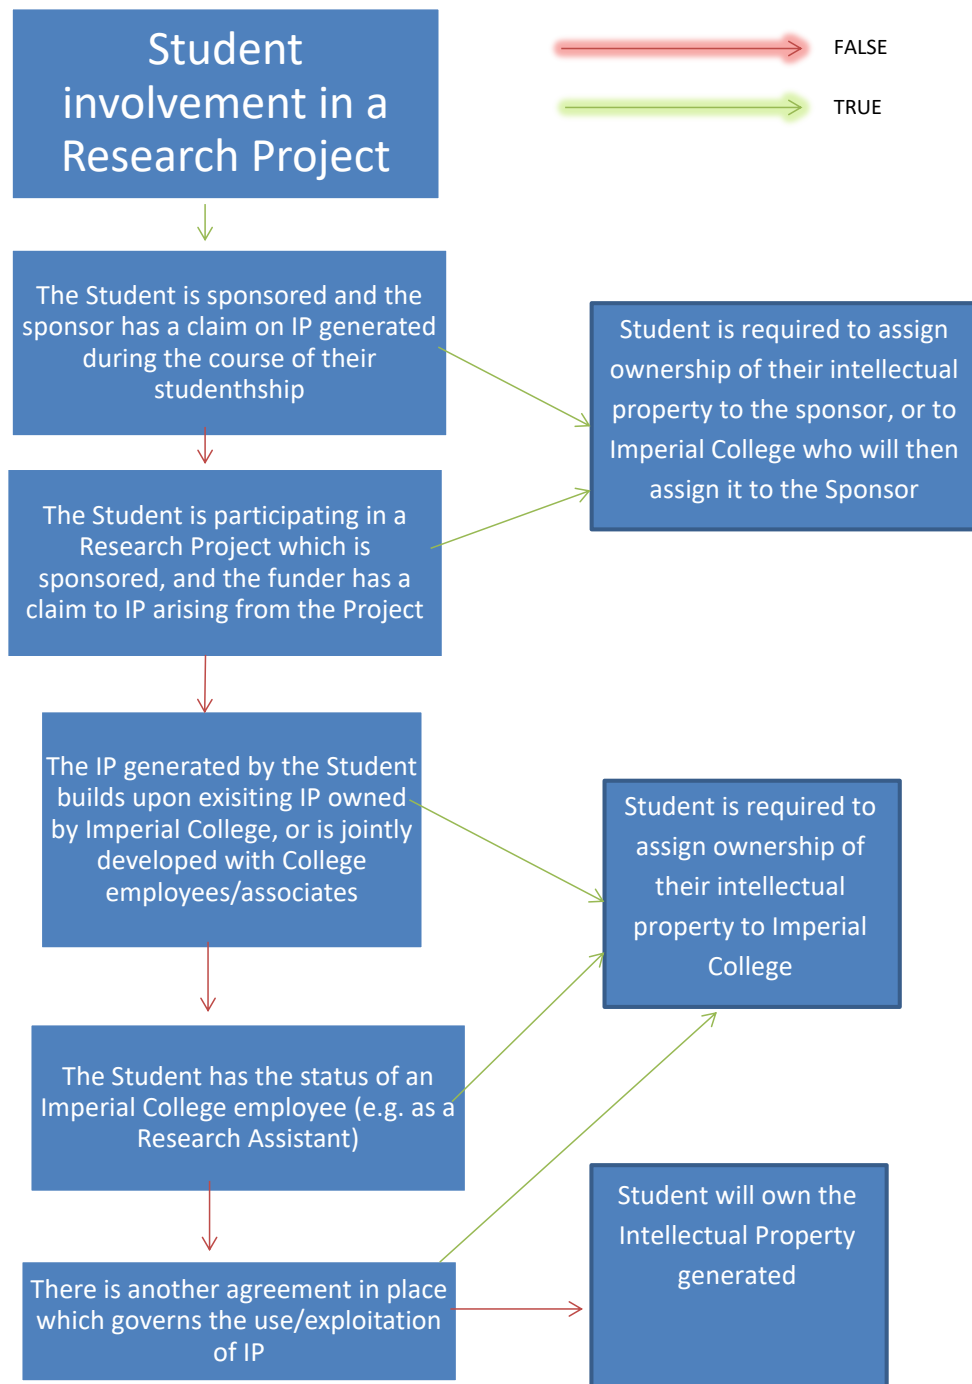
Student involvement in a Research Project

FALSE

TRUE

The Student is sponsored and the sponsor has a claim on IP generated during the course of their studenthship

Student is required to assign ownership of their intellectual property to the sponsor, or to Imperial College who will then assign it to the Sponsor

The Student is participating in a Research Project which is sponsored, and the funder has a claim to IP arising from the Project

The IP generated by the Student builds upon exisiting IP owned by Imperial College, or is jointly developed with College employees/associates

Student is required to assign ownership of their intellectual property to Imperial College

The Student has the status of an Imperial College employee (e.g. as a Research Assistant)

Student will own the Intellectual Property generated

There is another agreement in place which governs the use/exploitation of IP